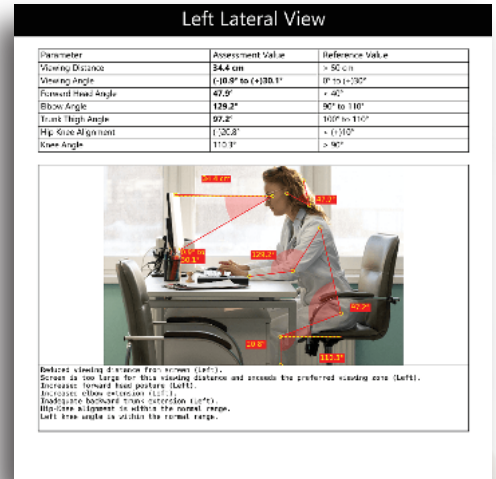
Left Lateral View

| Parameter | Assessment Value | Reference Value |
|---|---|---|
| Viewing Distance | 34.4 cm | > 50 cm |
| Viewing Angle | (-)0.9° to (+)30.1° | 0° to (-)30° |
| Forward Head Angle | 47.9° | < 40° |
| Elbow Angle | 129.2° | 90° to 110° |
| Trunk Thigh Angle | 97.2° | 100° to 110° |
| Hip Knee Alignment | (-)20.8° | < (+)10° |
| Knee Angle | 110.1° | > 90° |

34.4 cm
47.9°
0.9°
30.1°
129.2°
97.2°
20.8°
110.1°

Reduced viewing distance from screen (Left).
Screen is too large for this viewing distance and exceeds the preferred viewing zone (Left).
Increased forward head posture (Left).
Increased elbow extension (Left).
Inadequate backward trunk extension (Left).
Hip-Knee alignment is within the normal range.
Left knee angle is within the normal range.